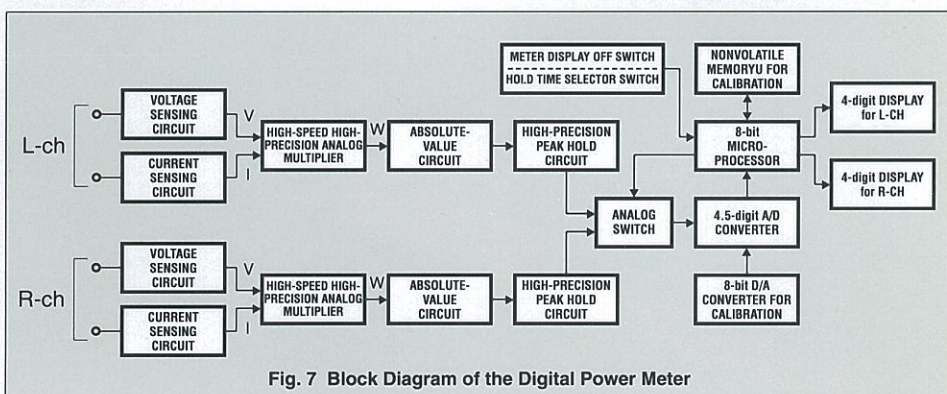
METER DISPLAY OFF SWITCH
HOLD TIME SELECTOR SWITCH

NONVOLATILE MEMORYU FOR CALIBRATION

L-ch

VOLTAGE SENSING CIRCUIT

V

CURRENT SENSING CIRCUIT

I

HIGH-SPEED HIGH-PRECISION ANALOG MULTIPLIER

W

ABSOLUTE-VALUE CIRCUIT

HIGH-PRECISION PEAK HOLD CIRCUIT

8-bit MICRO-PROCESSOR

4-digit DISPLAY for L-CH

4-digit DISPLAY for R-CH

ANALOG SWITCH

4.5-digit A/D CONVERTER

R-ch

VOLTAGE SENSING CIRCUIT

V

CURRENT SENSING CIRCUIT

I

HIGH-SPEED HIGH-PRECISION ANALOG MULTIPLIER

W

ABSOLUTE-VALUE CIRCUIT

HIGH-PRECISION PEAK HOLD CIRCUIT

8-bit D/A CONVERTER FOR CALIBRATION

Fig. 7 Block Diagram of the Digital Power Meter